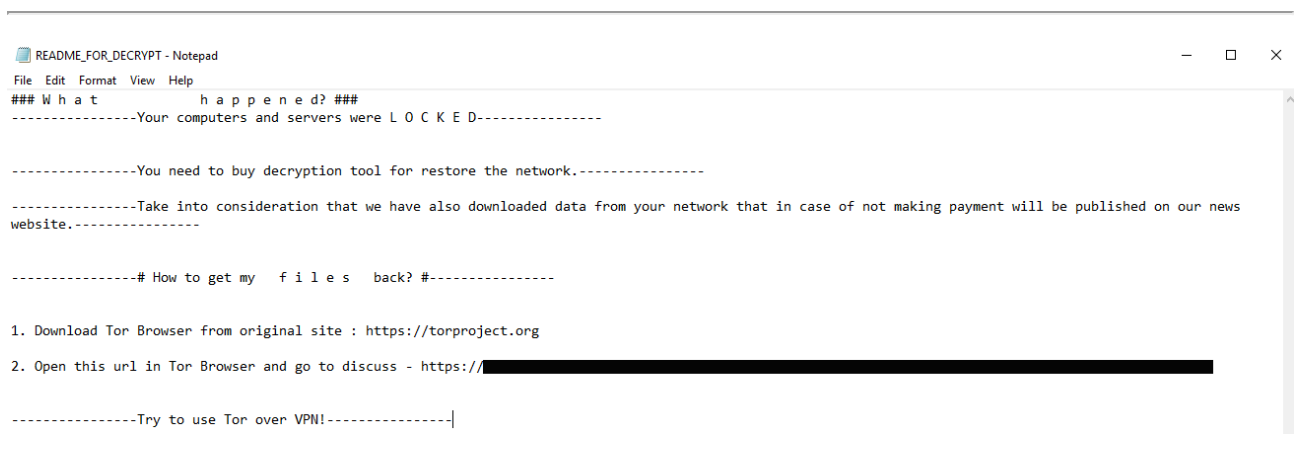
README_FOR_DECRYPT - Notepad

File Edit Format View Help

### W h a t h a p p e n e d? ###
----------------Your computers and servers were L O C K E D----------------

----------------You need to buy decryption tool for restore the network.----------------

----------------Take into consideration that we have also downloaded data from your network that in case of not making payment will be published on our news website.----------------

----------------# How to get my f i l e s back? #----------------

1. Download Tor Browser from original site : https://torproject.org

2. Open this url in Tor Browser and go to discuss - https://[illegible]

----------------Try to use Tor over VPN!----------------